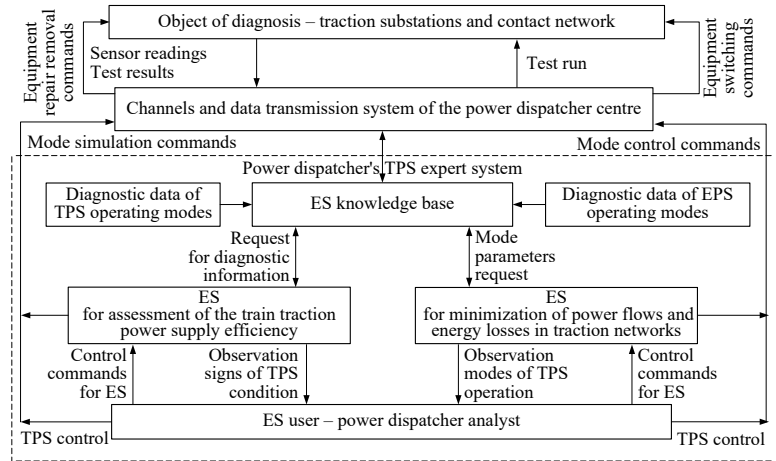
Object of diagnosis – traction substations and contact network

Equipment repair removal commands

Sensor readings
Test results

Test run

Equipment switching commands

Channels and data transmission system of the power dispatcher centre

Mode simulation commands

Mode control commands

Power dispatcher's TPS expert system

Diagnostic data of TPS operating modes

ES knowledge base

Diagnostic data of EPS operating modes

Request for diagnostic information

Mode parameters request

ES for assessment of the train traction power supply efficiency

ES for minimization of power flows and energy losses in traction networks

Control commands for ES

Observation signs of TPS condition

Observation modes of TPS operation

Control commands for ES

ES user – power dispatcher analyst

TPS control

TPS control